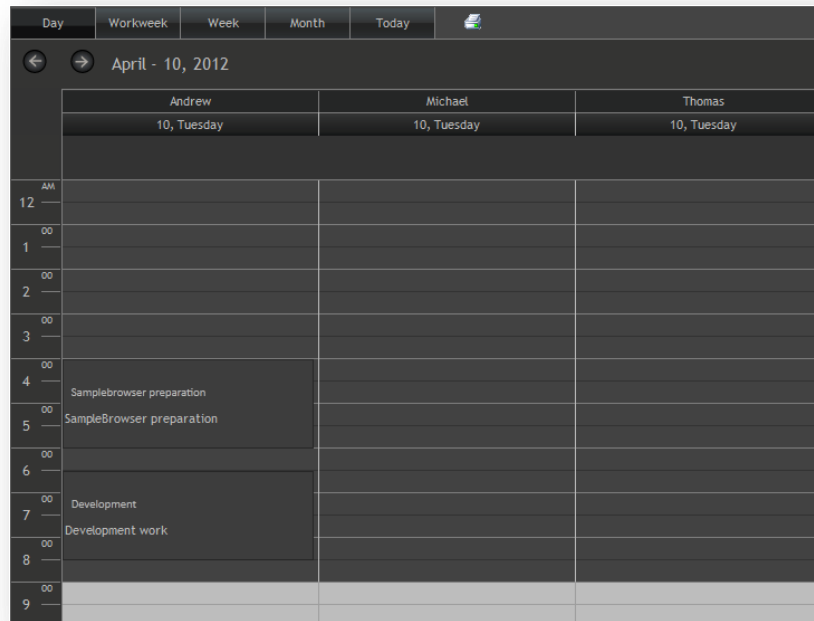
Day Workweek Week Month Today

April - 10, 2012

| Andrew | Michael | Thomas |
|---|---|---|
| 10, Tuesday | 10, Tuesday | 10, Tuesday |

AM
12

00
1

00
2

00
3

00
4

Samplebrowser preparation
SampleBrowser preparation

00
5

00
6

Development
Development work

00
7

00
8

00
9